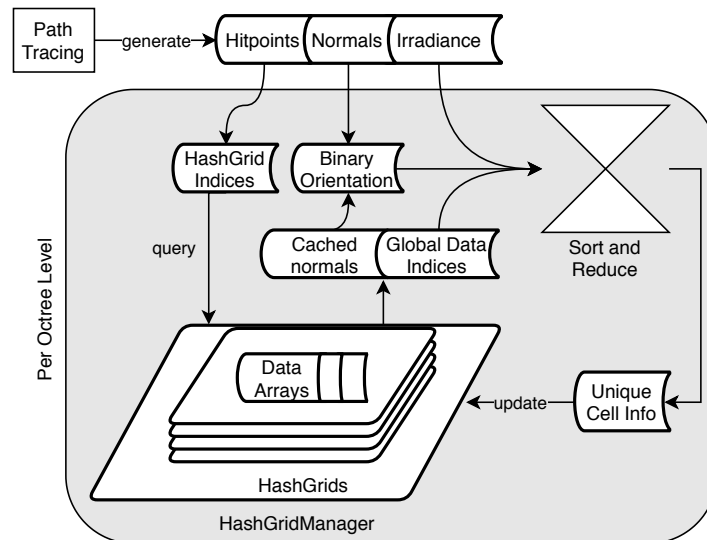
Path Tracing

generate

Hitpoints

Normals

Irradiance

Per Octree Level

HashGrid Indices

Binary Orientation

Sort and Reduce

query

Cached normals

Global Data Indices

Data Arrays

Unique Cell Info

update

HashGrids

HashGridManager